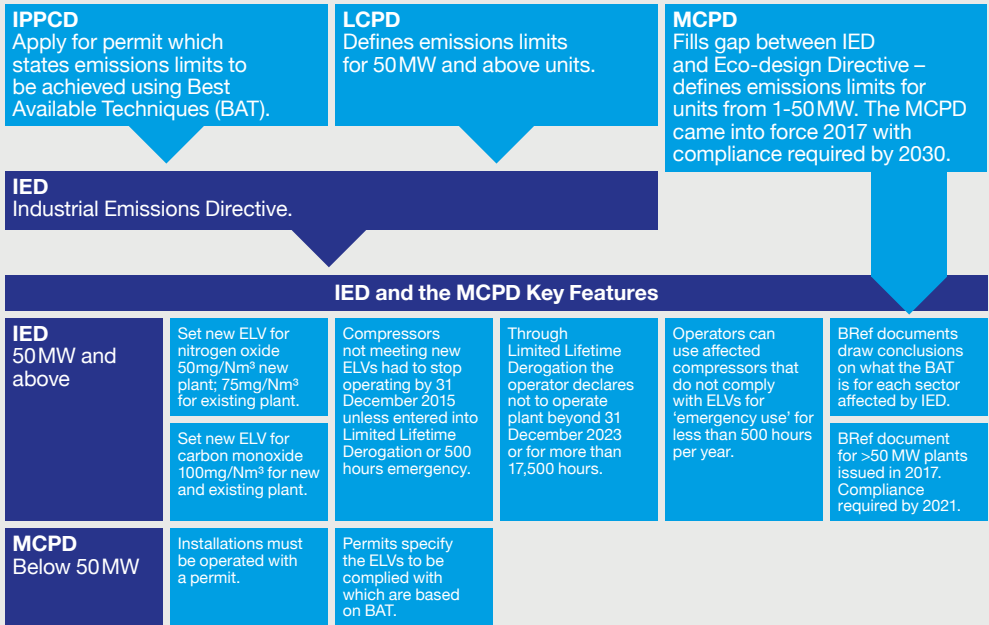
IPPCD
Apply for permit which states emissions limits to be achieved using Best Available Techniques (BAT).

LCPD
Defines emissions limits for 50MW and above units.

MCPD
Fills gap between IED and Eco-design Directive – defines emissions limits for units from 1-50MW. The MCPD came into force 2017 with compliance required by 2030.

IED
Industrial Emissions Directive.

IED and the MCPD Key Features

IED
50MW and above

Set new ELV for nitrogen oxide 50mg/Nm³ new plant; 75mg/Nm³ for existing plant.

Set new ELV for carbon monoxide 100mg/Nm³ for new and existing plant.

Compressors not meeting new ELVs had to stop operating by 31 December 2015 unless entered into Limited Lifetime Derogation or 500 hours emergency.

Through Limited Lifetime Derogation the operator declares not to operate plant beyond 31 December 2023 or for more than 17,500 hours.

Operators can use affected compressors that do not comply with ELVs for 'emergency use' for less than 500 hours per year.

BRef documents draw conclusions on what the BAT is for each sector affected by IED.

BRef document for >50 MW plants issued in 2017. Compliance required by 2021.

MCPD
Below 50MW

Installations must be operated with a permit.

Permits specify the ELVs to be complied with which are based on BAT.